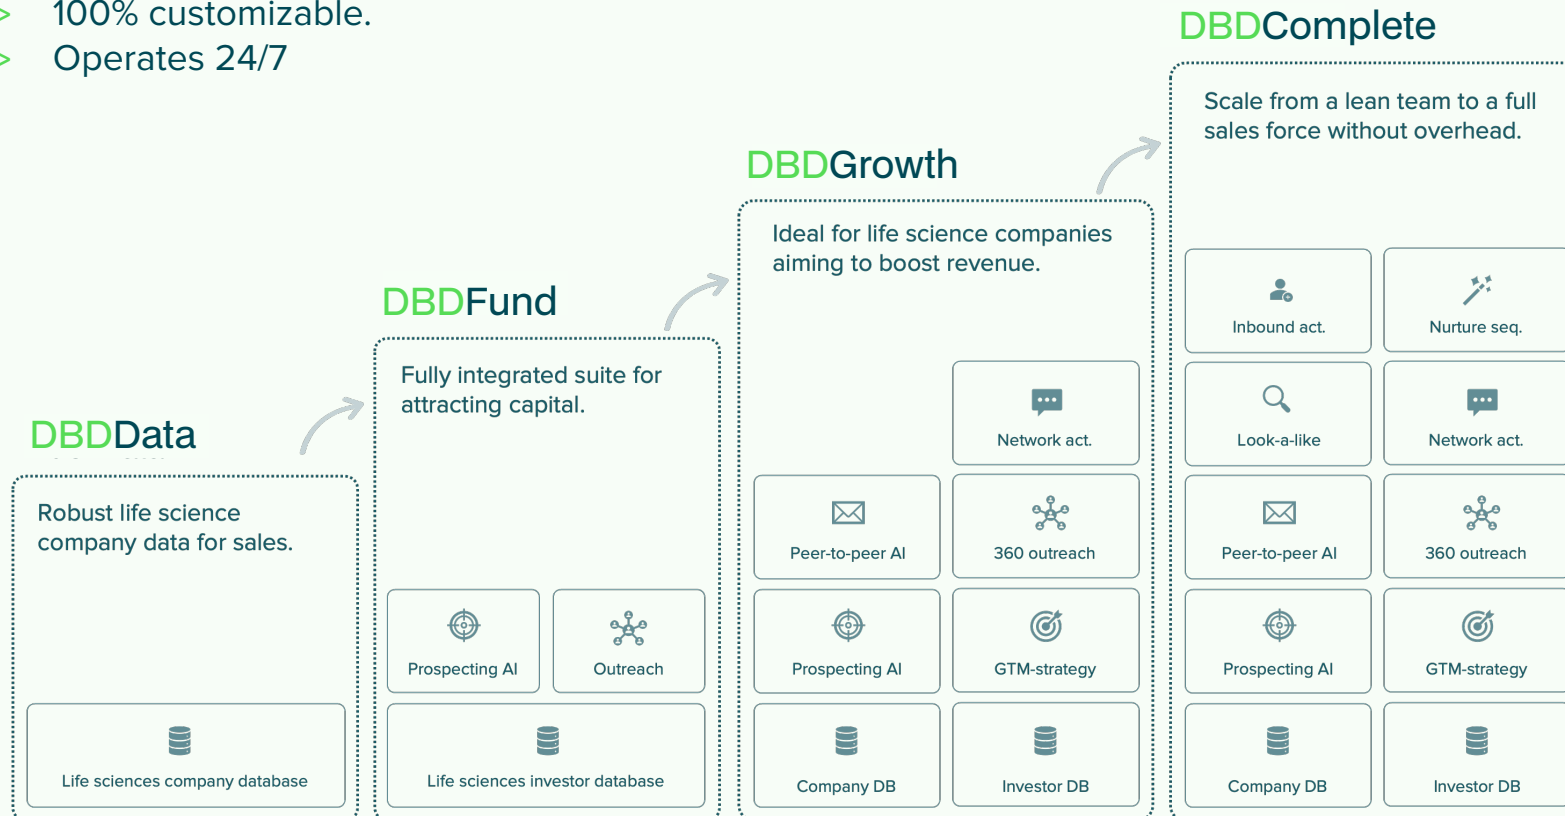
> 100% customizable.
> Operates 24/7

DBDComplete

Scale from a lean team to a full sales force without overhead.

Inbound act.
Nurture seq.
Look-a-like
Network act.
Peer-to-peer AI
360 outreach
Prospecting AI
GTM-strategy
Company DB
Investor DB

DBDGrowth

Ideal for life science companies aiming to boost revenue.

Network act.
Peer-to-peer AI
360 outreach
Prospecting AI
GTM-strategy
Company DB
Investor DB

DBDFund

Fully integrated suite for attracting capital.

Prospecting AI
Outreach
Life sciences investor database

DBDData

Robust life science company data for sales.

Life sciences company database